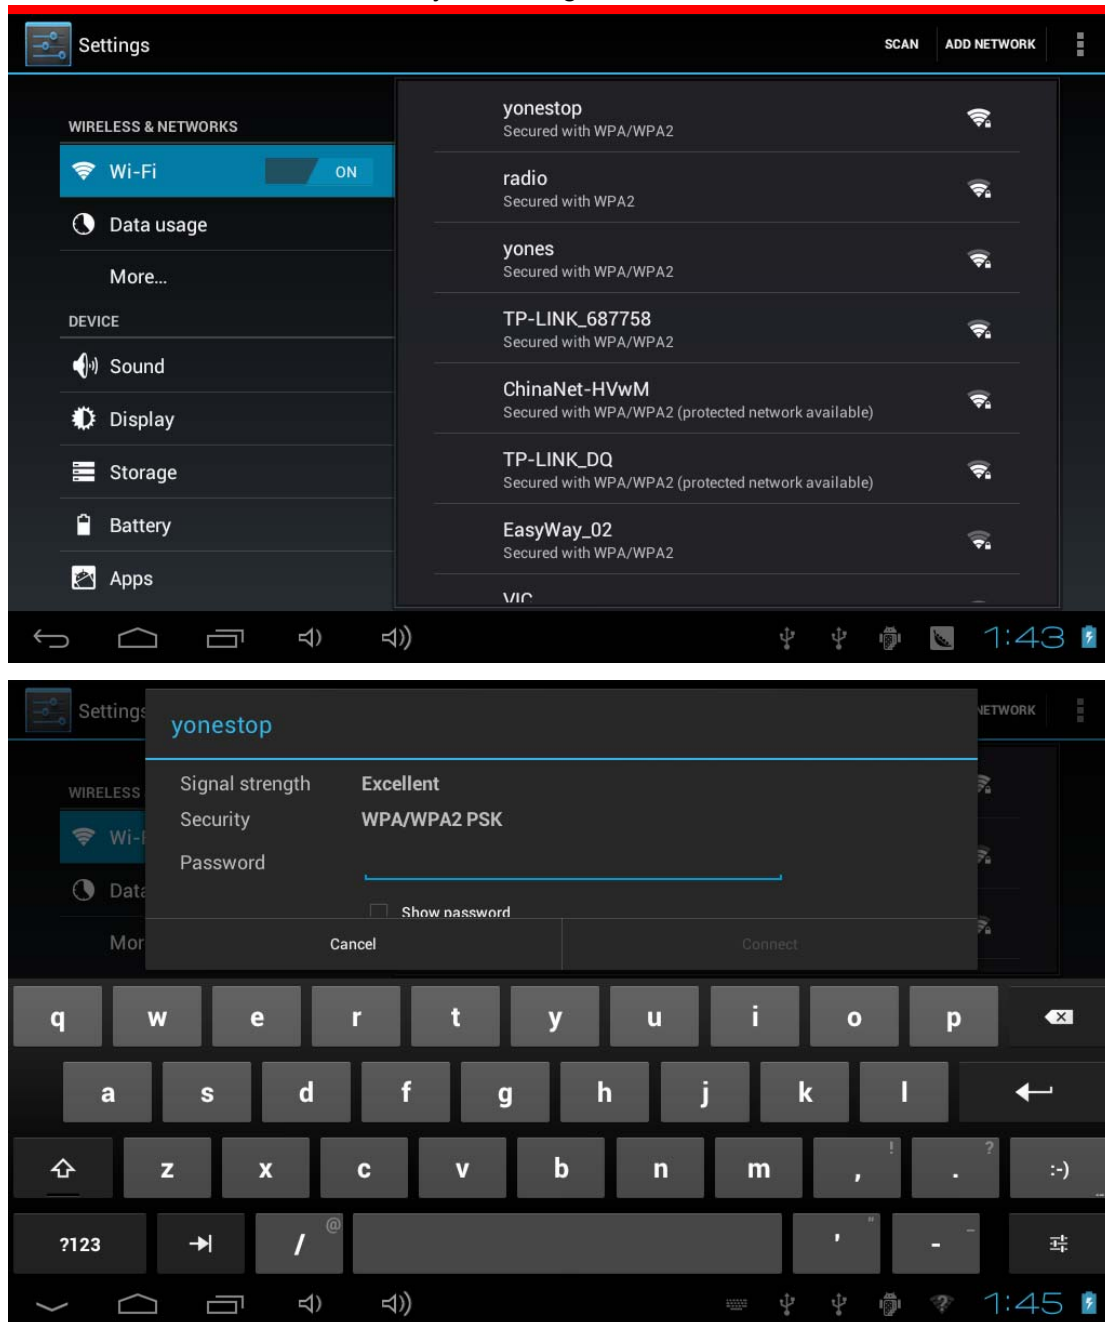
Settings

SCAN ADD NETWORK

WIRELESS & NETWORKS

Wi-Fi ON

Data usage

More...

DEVICE

Sound

Display

Storage

Battery

Apps

yonestop
Secured with WPA/WPA2

radio
Secured with WPA2

yones
Secured with WPA/WPA2

TP-LINK_687758
Secured with WPA/WPA2

ChinaNet-HVwM
Secured with WPA/WPA2 (protected network available)

TP-LINK_DQ
Secured with WPA/WPA2 (protected network available)

EasyWay_02
Secured with WPA/WPA2

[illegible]

1:43

Settings

NETWORK

WIRELESS

Wi-F

Data

Mor

yonestop

Signal strength Excellent

Security WPA/WPA2 PSK

Password

Show password

Cancel

Connect

q w e r t y u i o p

a s d f g h j k l

z x c v b n m , ! . ? :-)

?123 / @ ' " - _

1:45